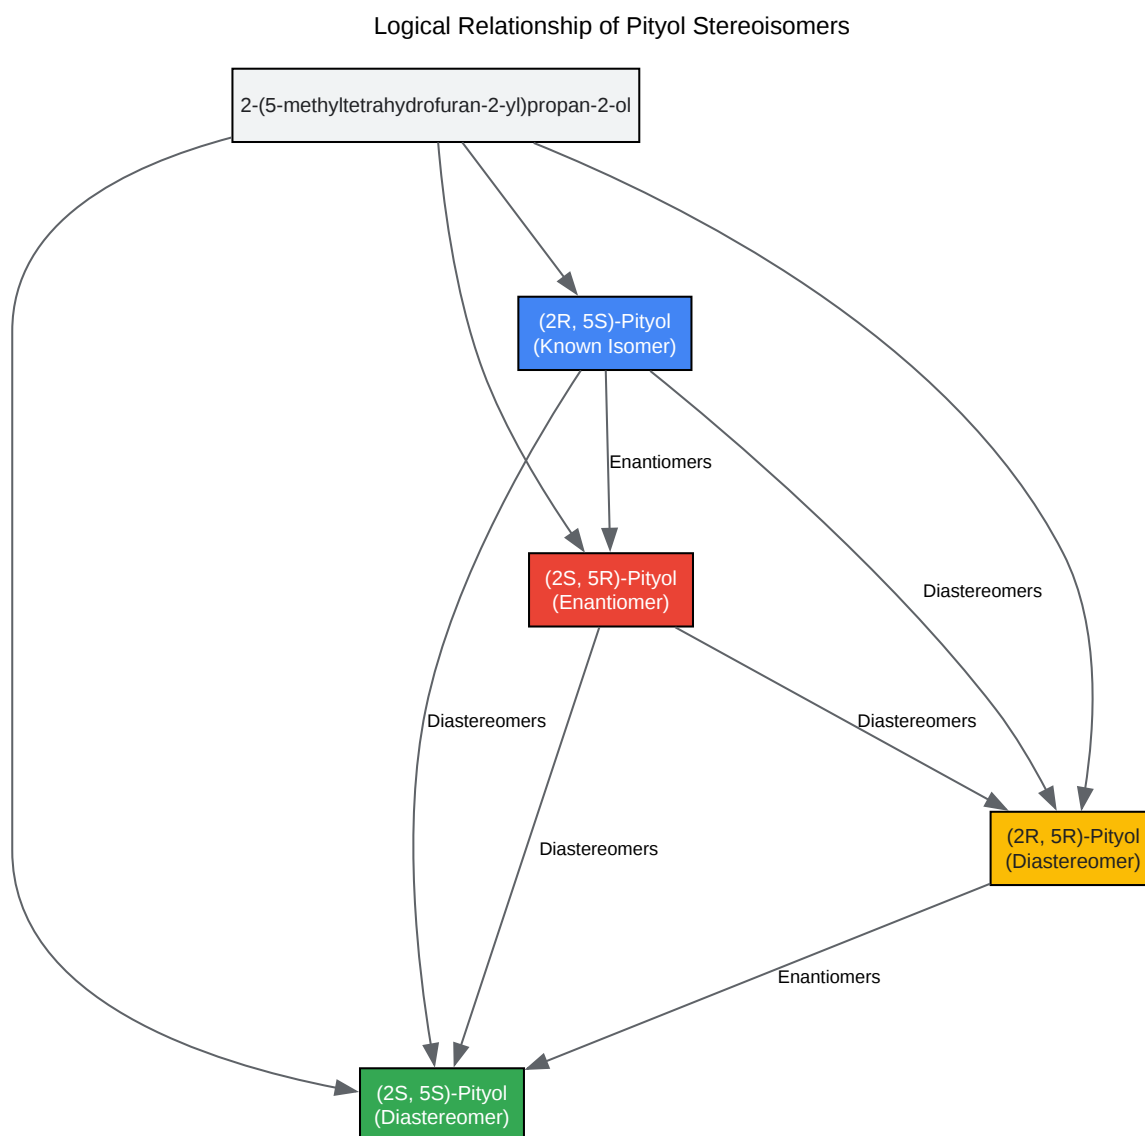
Logical Relationship of Pityol Stereoisomers

2-(5-methyltetrahydrofuran-2-yl)propan-2-ol

(2R, 5S)-Pityol
(Known Isomer)

Enantiomers

Diastereomers

(2S, 5R)-Pityol
(Enantiomer)

Diastereomers

Diastereomers

(2R, 5R)-Pityol
(Diastereomer)

Diastereomers

Enantiomers

(2S, 5S)-Pityol
(Diastereomer)